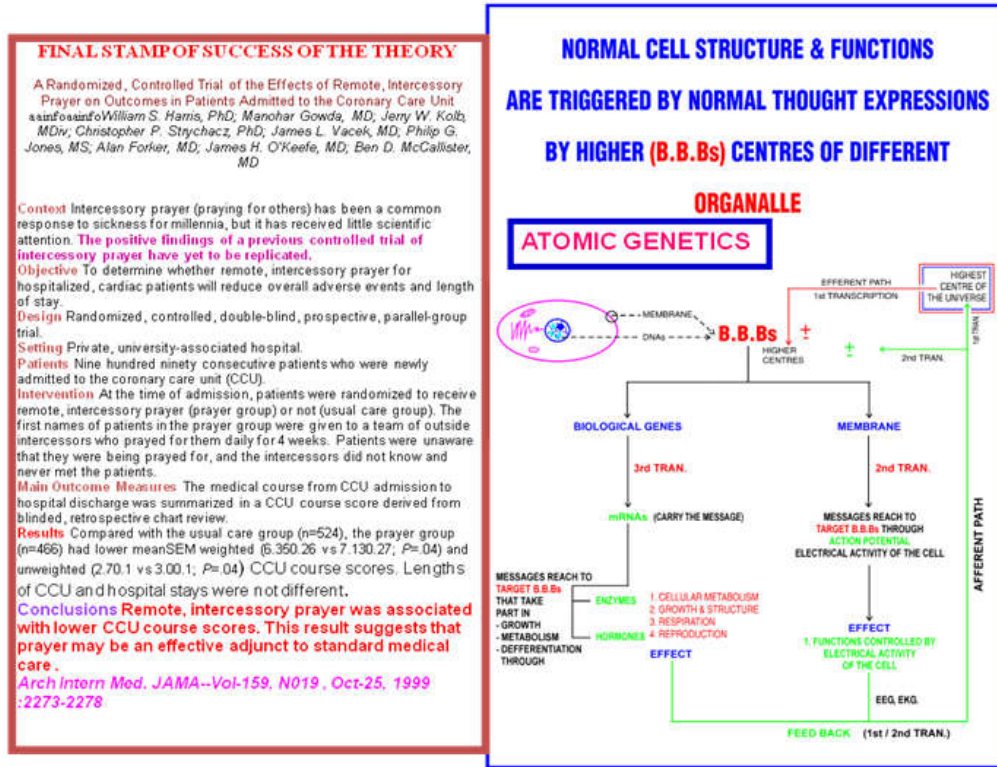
FINAL STAMP OF SUCCESS OF THE THEORY

A Randomized, Controlled Trial of the Effects of Remote, Intercessory Prayer on Outcomes in Patients Admitted to the Coronary Care Unit
aainfoaainfoWilliam S. Harris, PhD; Manohar Gowda, MD; Jerry W. Kolb, MDiv; Christopher P. Strychacz, PhD; James L. Vacek, MD; Philip G. Jones, MS; Alan Forker, MD; James H. O'Keefe, MD; Ben D. McCallister, MD

Context Intercessory prayer (praying for others) has been a common response to sickness for millennia, but it has received little scientific attention. The positive findings of a previous controlled trial of intercessory prayer have yet to be replicated.
Objective To determine whether remote, intercessory prayer for hospitalized, cardiac patients will reduce overall adverse events and length of stay.
Design Randomized, controlled, double-blind, prospective, parallel-group trial.
Setting Private, university-associated hospital.
Patients Nine hundred ninety consecutive patients who were newly admitted to the coronary care unit (CCU).
Intervention At the time of admission, patients were randomized to receive remote, intercessory prayer (prayer group) or not (usual care group). The first names of patients in the prayer group were given to a team of outside intercessors who prayed for them daily for 4 weeks. Patients were unaware that they were being prayed for, and the intercessors did not know and never met the patients.
Main Outcome Measures The medical course from CCU admission to hospital discharge was summarized in a CCU course score derived from blinded, retrospective chart review.
Results Compared with the usual care group (n=524), the prayer group (n=466) had lower meanSEM weighted (6.350.26 vs 7.130.27; P=.04) and unweighted (2.70.1 vs 3.00.1; P=.04) CCU course scores. Lengths of CCU and hospital stays were not different.
Conclusions Remote, intercessory prayer was associated with lower CCU course scores. This result suggests that prayer may be an effective adjunct to standard medical care .
Arch Intern Med. JAMA--Vol-159, N019 , Oct-25, 1999 :2273-2278

NORMAL CELL STRUCTURE & FUNCTIONS
ARE TRIGGERED BY NORMAL THOUGHT EXPRESSIONS
BY HIGHER (B.B.Bs) CENTRES OF DIFFERENT
ORGANALLE

ATOMIC GENETICS

EFFERENT PATH
1st TRANSCRIPTION
HIGHEST CENTRE OF THE UNIVERSE
1st TRAN.
MEMBRANE
DNAs
B.B.Bs
+
HIGHER CENTRES
+
2nd TRAN.
BIOLOGICAL GENES
MEMBRANE
3rd TRAN.
2nd TRAN.
mRNAs (CARRY THE MESSAGE)
MESSAGES REACH TO TARGET B.B.Bs THROUGH ACTION POTENTIAL ELECTRICAL ACTIVITY OF THE CELL
AFFERENT PATH
MESSAGES REACH TO TARGET B.B.Bs THAT TAKE PART IN
- GROWTH
- METABOLISM
- DEFFERENTIATION THROUGH
ENZYMES
HORMONES
1. CELLULAR METABOLISM
2. GROWTH & STRUCTURE
3. RESPIRATION
4. REPRODUCTION
EFFECT
EFFECT
1. FUNCTIONS CONTROLLED BY ELECTRICAL ACTIVITY OF THE CELL
EEG, EKG.
FEED BACK (1st / 2nd TRAN.)